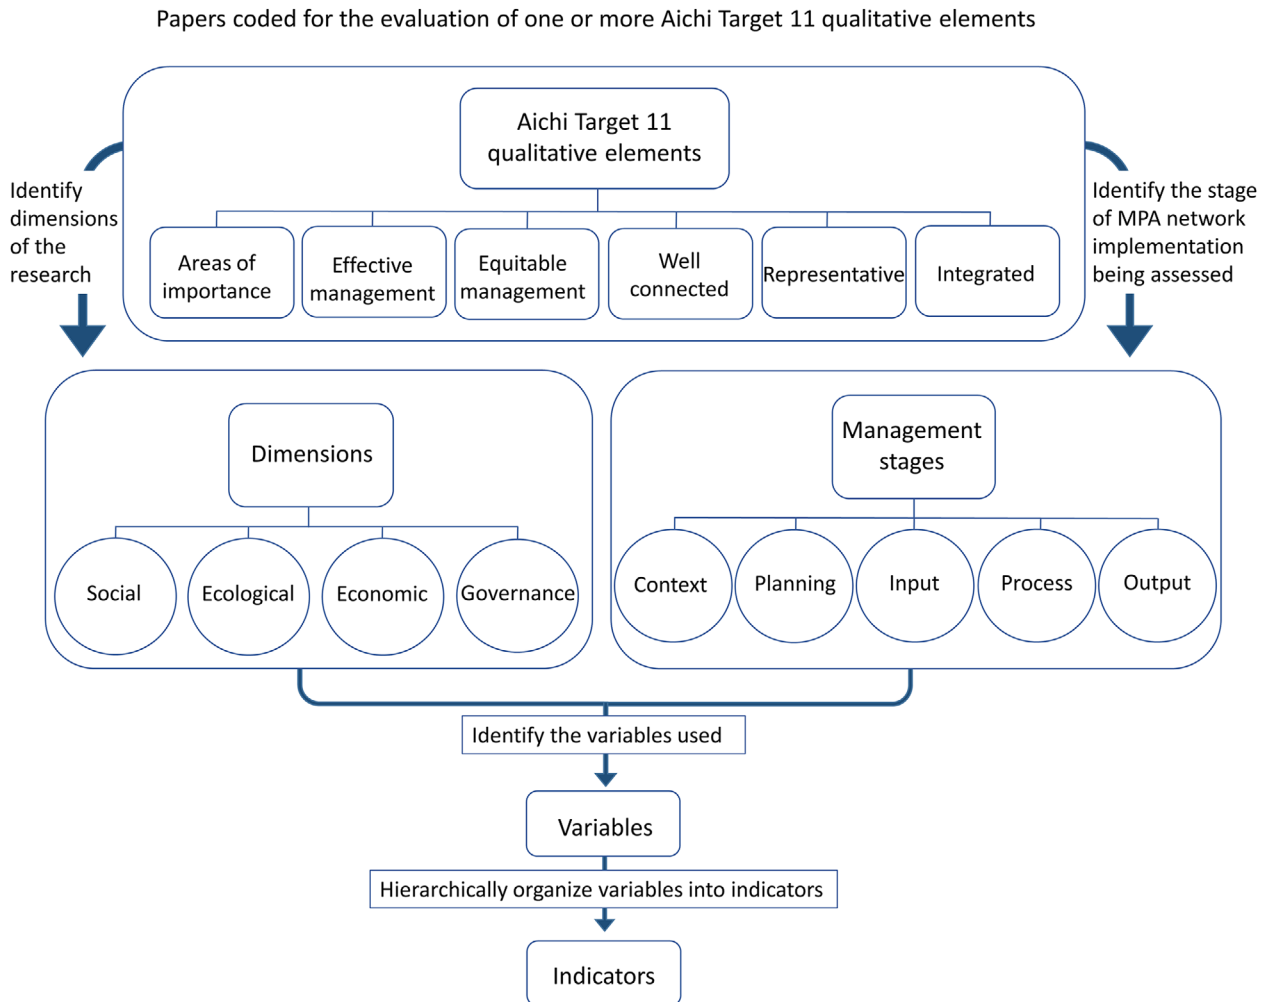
Papers coded for the evaluation of one or more Aichi Target 11 qualitative elements

Aichi Target 11 qualitative elements

Areas of importance

Effective management

Equitable management

Well connected

Representative

Integrated

Identify dimensions of the research

Identify the stage of MPA network implementation being assessed

Dimensions

Social

Ecological

Economic

Governance

Management stages

Context

Planning

Input

Process

Output

Identify the variables used

Variables

Hierarchically organize variables into indicators

Indicators